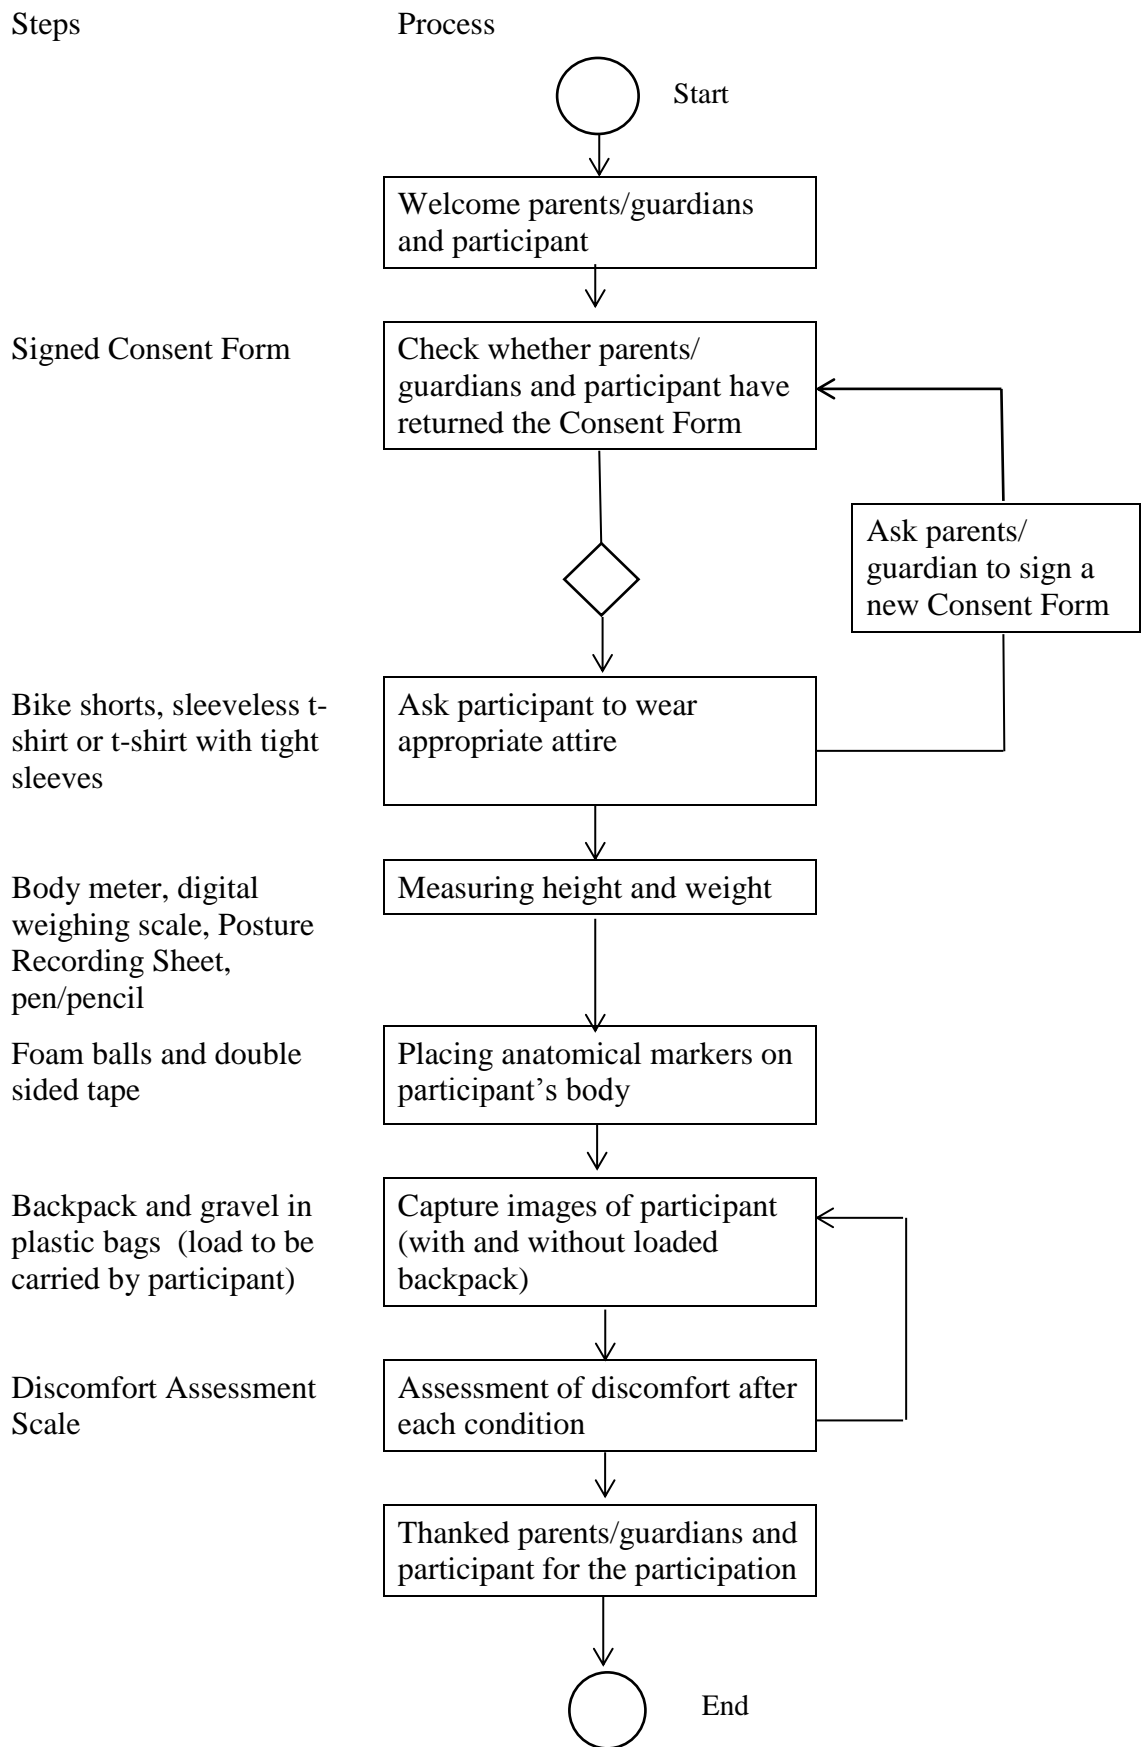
Steps

Process

Start

Welcome parents/guardians and participant

Signed Consent Form

Check whether parents/ guardians and participant have returned the Consent Form

Ask parents/ guardian to sign a new Consent Form

Bike shorts, sleeveless t-shirt or t-shirt with tight sleeves

Ask participant to wear appropriate attire

Body meter, digital weighing scale, Posture Recording Sheet, pen/pencil

Measuring height and weight

Foam balls and double sided tape

Placing anatomical markers on participant's body

Backpack and gravel in plastic bags (load to be carried by participant)

Capture images of participant (with and without loaded backpack)

Discomfort Assessment Scale

Assessment of discomfort after each condition

Thanked parents/guardians and participant for the participation

End